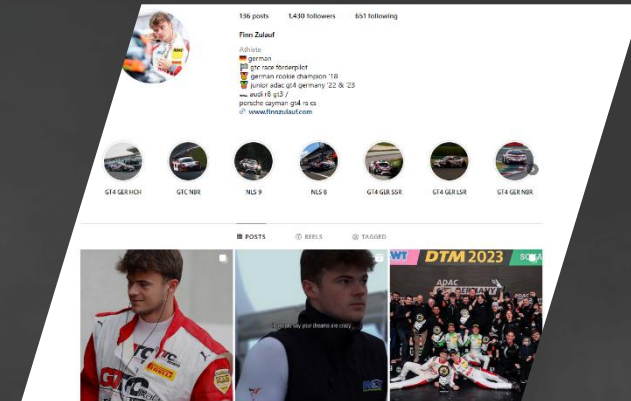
136 posts 1,430 followers 651 following

Finn Zulauf

Athlete
german
gtc race förderpilot
german rookie champion '18
junior adac gt4 germany '22 & '23
audi r8 gt3 /
porsche cayman gt4 rs cs
www.finnzulauf.com

GT4 GER HCH
GTC NBR
NLS 9
NLS 8
GT4 GER SSR
GT4 GER LSR
GT4 GER NBR

POSTS
REELS
TAGGED

DTM 2023
ADAC
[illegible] say your dreams are crazy